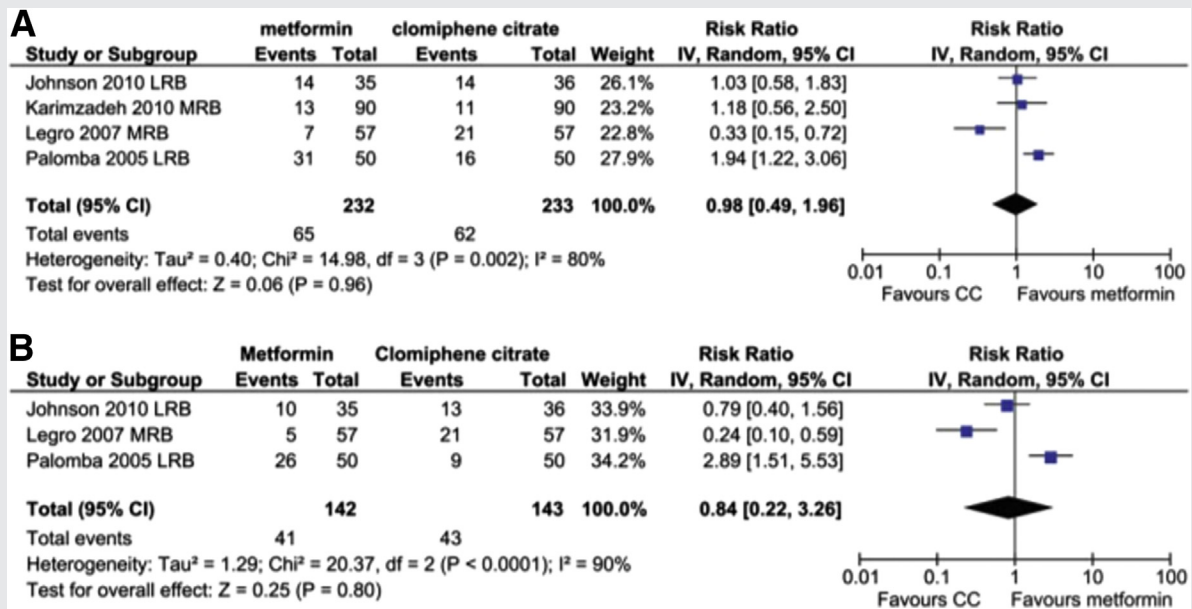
A

| Study or Subgroup | metformin Events | metformin Total | clomiphene citrate Events | clomiphene citrate Total | Weight | Risk Ratio IV, Random, 95% CI |
|---|---|---|---|---|---|---|
| Johnson 2010 LRB | 14 | 35 | 14 | 36 | 26.1% | 1.03 [0.58, 1.83] |
| Karimzadeh 2010 MRB | 13 | 90 | 11 | 90 | 23.2% | 1.18 [0.56, 2.50] |
| Legro 2007 MRB | 7 | 57 | 21 | 57 | 22.8% | 0.33 [0.15, 0.72] |
| Palomba 2005 LRB | 31 | 50 | 16 | 50 | 27.9% | 1.94 [1.22, 3.06] |
| Total (95% CI) | | 232 | | 233 | 100.0% | 0.98 [0.49, 1.96] |
| Total events | 65 | | 62 | | | |

Heterogeneity: Tau² = 0.40; Chi² = 14.98, df = 3 (P = 0.002); I² = 80%
Test for overall effect: Z = 0.06 (P = 0.96)

Risk Ratio
IV, Random, 95% CI
0.01 0.1 1 10 100
Favours CC Favours metformin

B

| Study or Subgroup | Metformin Events | Metformin Total | Clomiphene citrate Events | Clomiphene citrate Total | Weight | Risk Ratio IV, Random, 95% CI |
|---|---|---|---|---|---|---|
| Johnson 2010 LRB | 10 | 35 | 13 | 36 | 33.9% | 0.79 [0.40, 1.56] |
| Legro 2007 MRB | 5 | 57 | 21 | 57 | 31.9% | 0.24 [0.10, 0.59] |
| Palomba 2005 LRB | 26 | 50 | 9 | 50 | 34.2% | 2.89 [1.51, 5.53] |
| Total (95% CI) | | 142 | | 143 | 100.0% | 0.84 [0.22, 3.26] |
| Total events | 41 | | 43 | | | |

Heterogeneity: Tau² = 1.29; Chi² = 20.37, df = 2 (P < 0.0001); I² = 90%
Test for overall effect: Z = 0.25 (P = 0.80)

Risk Ratio
IV, Random, 95% CI
0.01 0.1 1 10 100
Favours CC Favours metformin